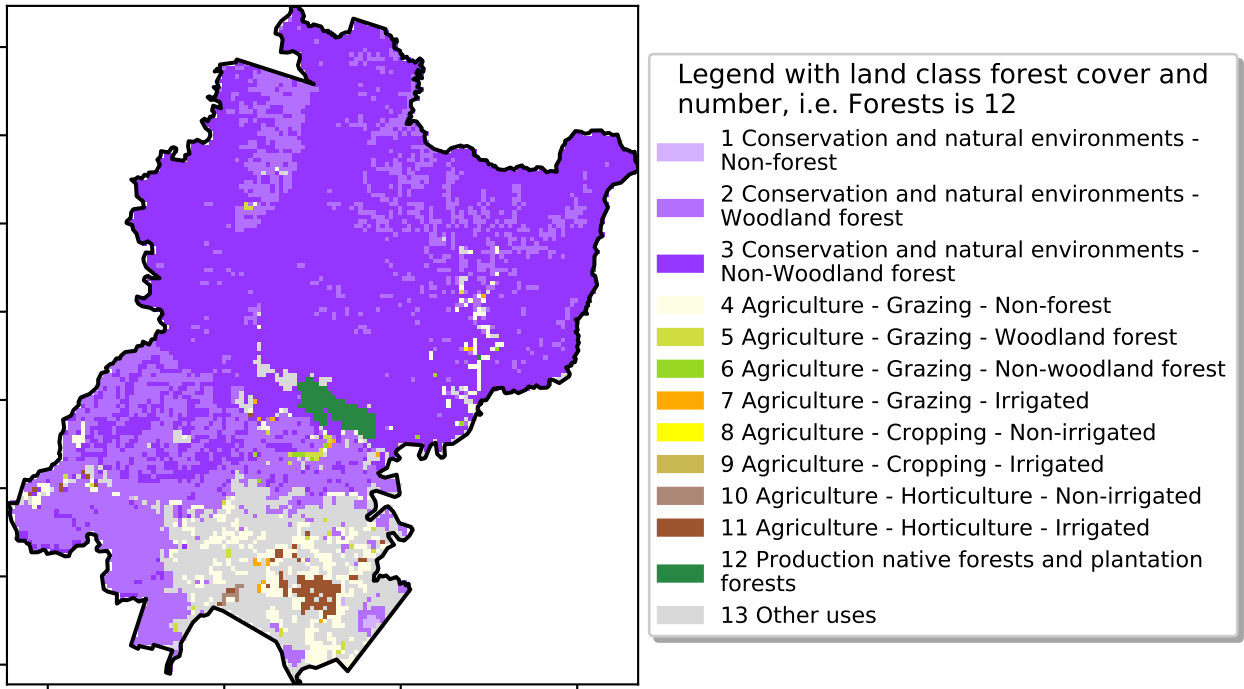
Legend with land class forest cover and number, i.e. Forests is 12

1 Conservation and natural environments - Non-forest

2 Conservation and natural environments - Woodland forest

3 Conservation and natural environments - Non-Woodland forest

4 Agriculture - Grazing - Non-forest

5 Agriculture - Grazing - Woodland forest

6 Agriculture - Grazing - Non-woodland forest

7 Agriculture - Grazing - Irrigated

8 Agriculture - Cropping - Non-irrigated

9 Agriculture - Cropping - Irrigated

10 Agriculture - Horticulture - Non-irrigated

11 Agriculture - Horticulture - Irrigated

12 Production native forests and plantation forests

13 Other uses